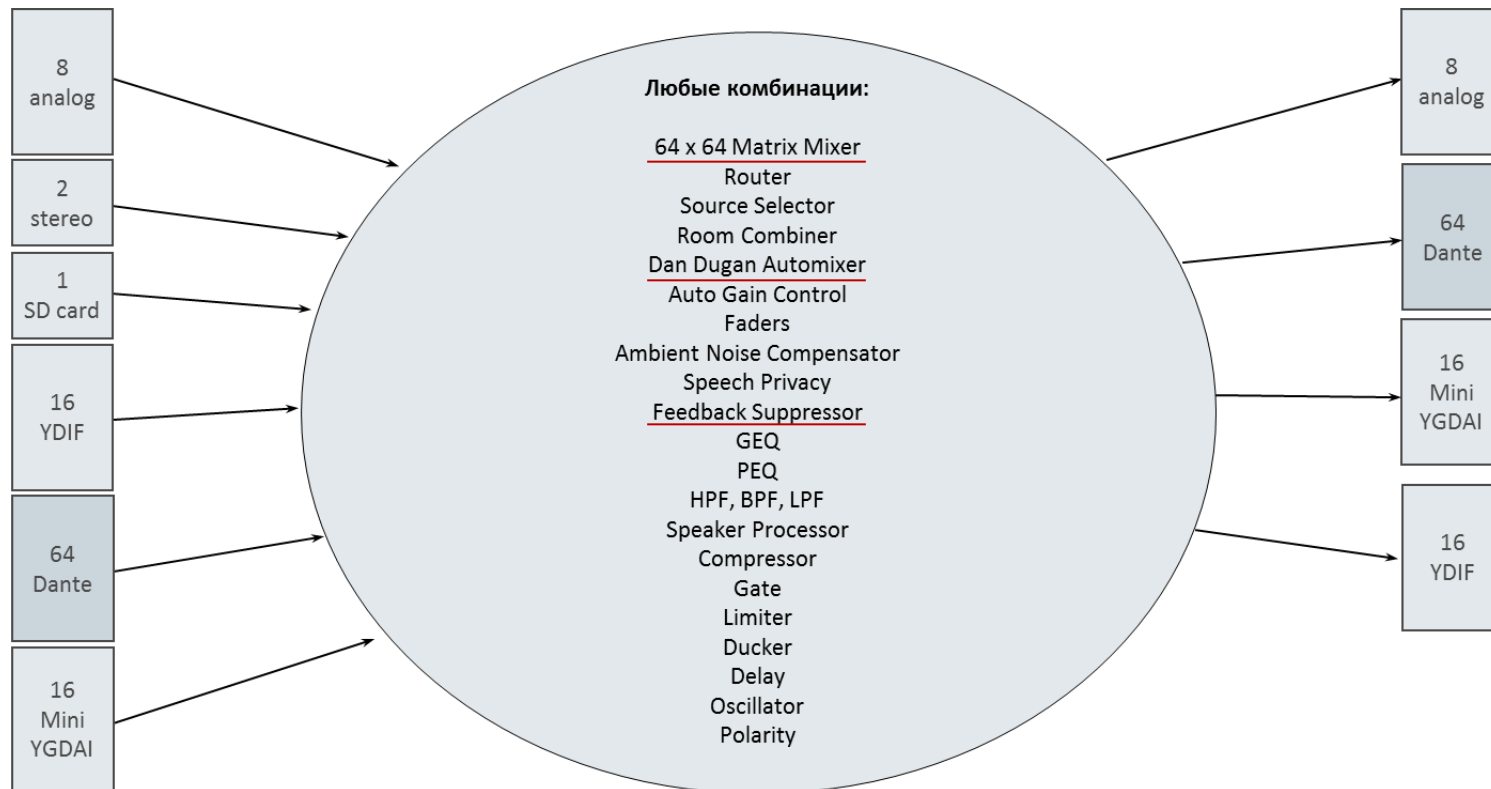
8
analog

2
stereo

1
SD card

16
YDIF

64
Dante

16
Mini
YGDAI

Любые комбинации:

64 x 64 Matrix Mixer
Router
Source Selector
Room Combiner
Dan Dugan Automixer
Auto Gain Control
Faders
Ambient Noise Compensator
Speech Privacy
Feedback Suppressor
GEQ
PEQ
HPF, BPF, LPF
Speaker Processor
Compressor
Gate
Limiter
Ducker
Delay
Oscillator
Polarity

8
analog

64
Dante

16
Mini
YGDAI

16
YDIF